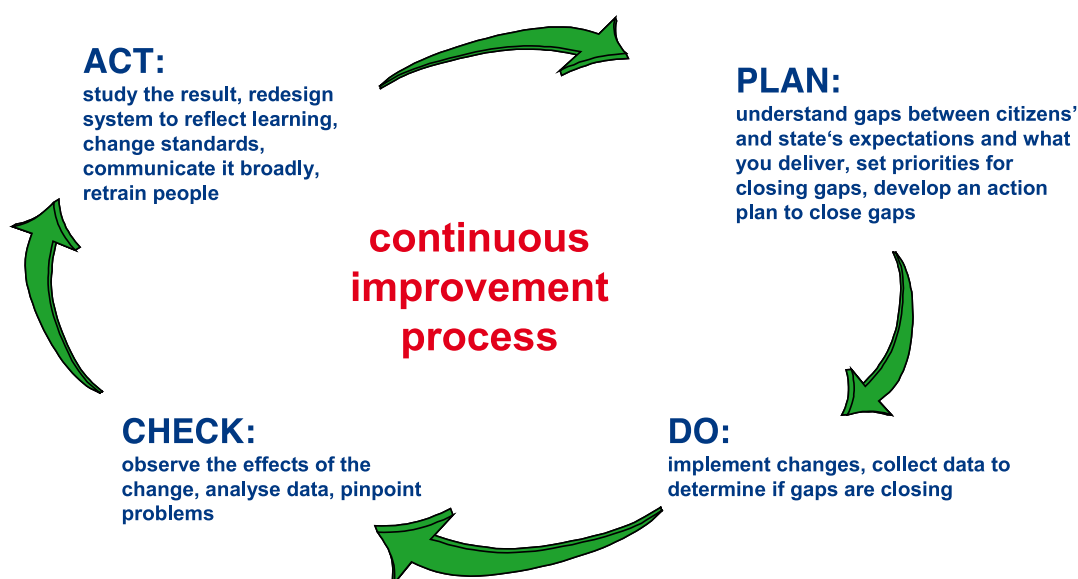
ACT:
study the result, redesign system to reflect learning, change standards, communicate it broadly, retrain people

PLAN:
understand gaps between citizens' and state‘s expectations and what you deliver, set priorities for closing gaps, develop an action plan to close gaps

continuous improvement process

CHECK:
observe the effects of the change, analyse data, pinpoint problems

DO:
implement changes, collect data to determine if gaps are closing